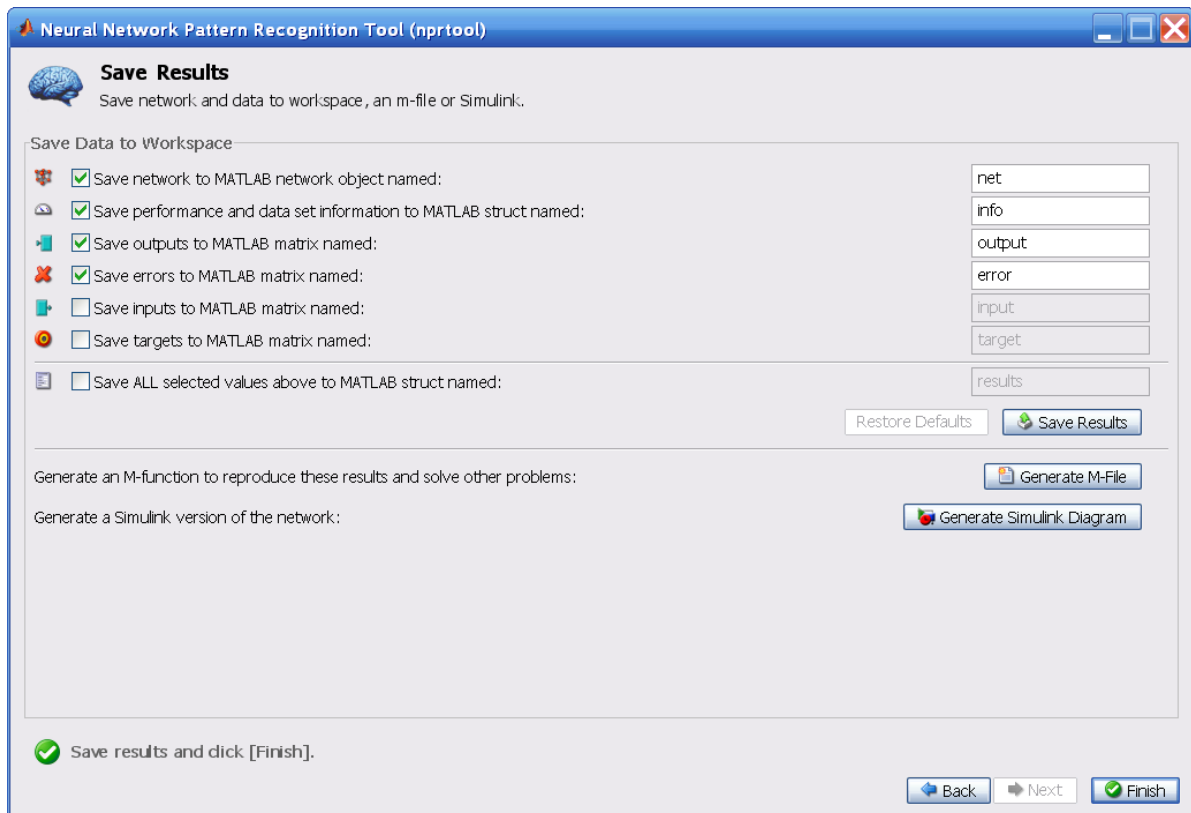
Neural Network Pattern Recognition Tool (nprtool)

Save Results
Save network and data to workspace, an m-file or Simulink.

Save Data to Workspace

Save network to MATLAB network object named: net
Save performance and data set information to MATLAB struct named: info
Save outputs to MATLAB matrix named: output
Save errors to MATLAB matrix named: error
Save inputs to MATLAB matrix named: input
Save targets to MATLAB matrix named: target
Save ALL selected values above to MATLAB struct named: results

Restore Defaults
Save Results

Generate an M-function to reproduce these results and solve other problems:
Generate M-File

Generate a Simulink version of the network:
Generate Simulink Diagram

Save results and click [Finish].

Back
Next
Finish